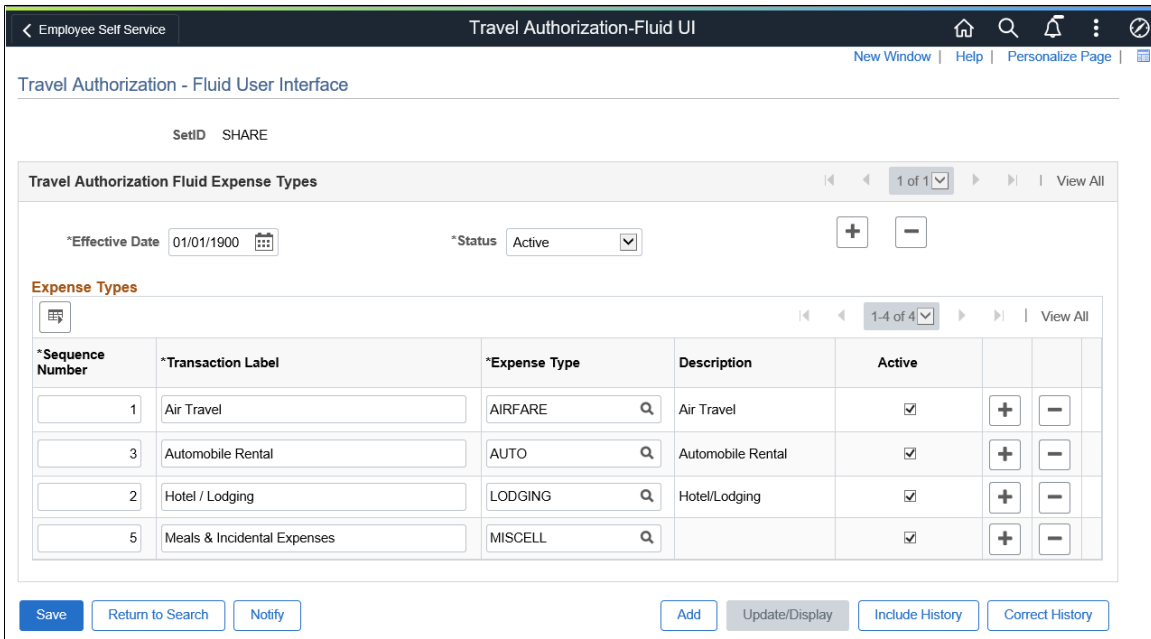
Employee Self Service

Travel Authorization-Fluid UI

New Window | Help | Personalize Page |

Travel Authorization - Fluid User Interface

SetID SHARE

Travel Authorization Fluid Expense Types

1 of 1 | View All

*Effective Date 01/01/1900

*Status Active

Expense Types

1-4 of 4 | View All

| *Sequence Number | *Transaction Label | *Expense Type | Description | Active | | |
|---|---|---|---|---|---|---|
| 1 | Air Travel | AIRFARE | Air Travel | ☑ | + | − |
| 3 | Automobile Rental | AUTO | Automobile Rental | ☑ | + | − |
| 2 | Hotel / Lodging | LODGING | Hotel/Lodging | ☑ | + | − |
| 5 | Meals & Incidental Expenses | MISCELL | | ☑ | + | − |

Save | Return to Search | Notify | Add | Update/Display | Include History | Correct History